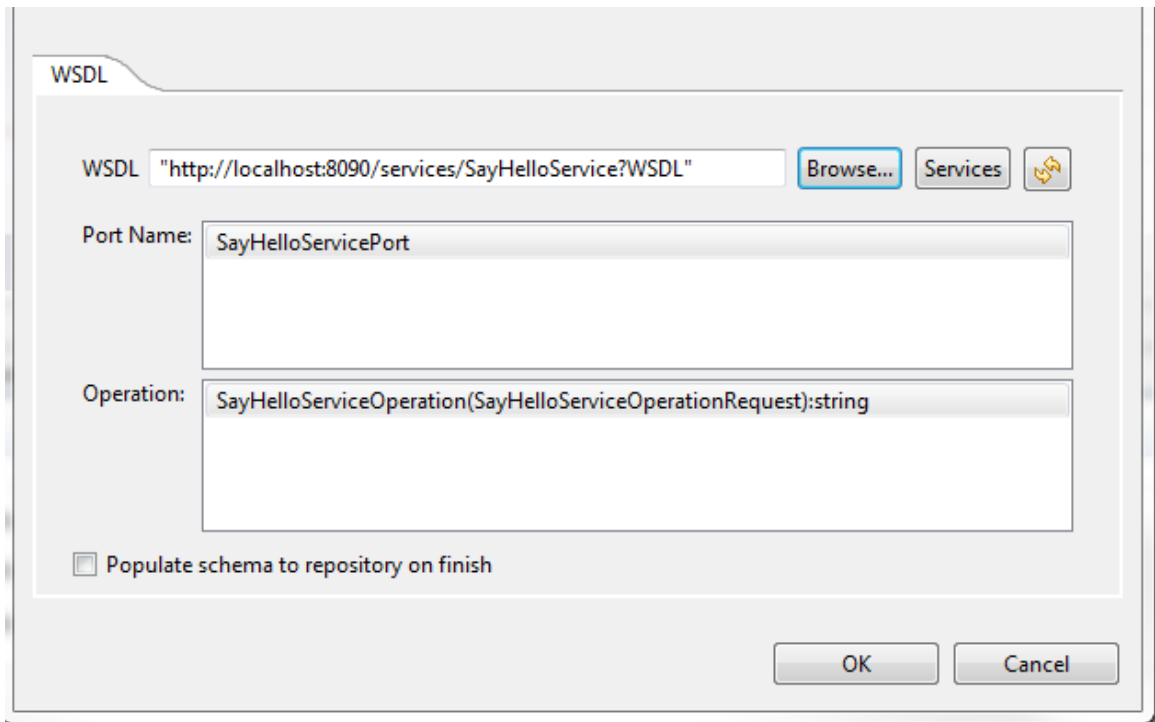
WSDL

WSDL "http://localhost:8090/services/SayHelloService?WSDL" Browse... Services

Port Name: SayHelloServicePort

Operation: SayHelloServiceOperation(SayHelloServiceOperationRequest):string

Populate schema to repository on finish

OK Cancel